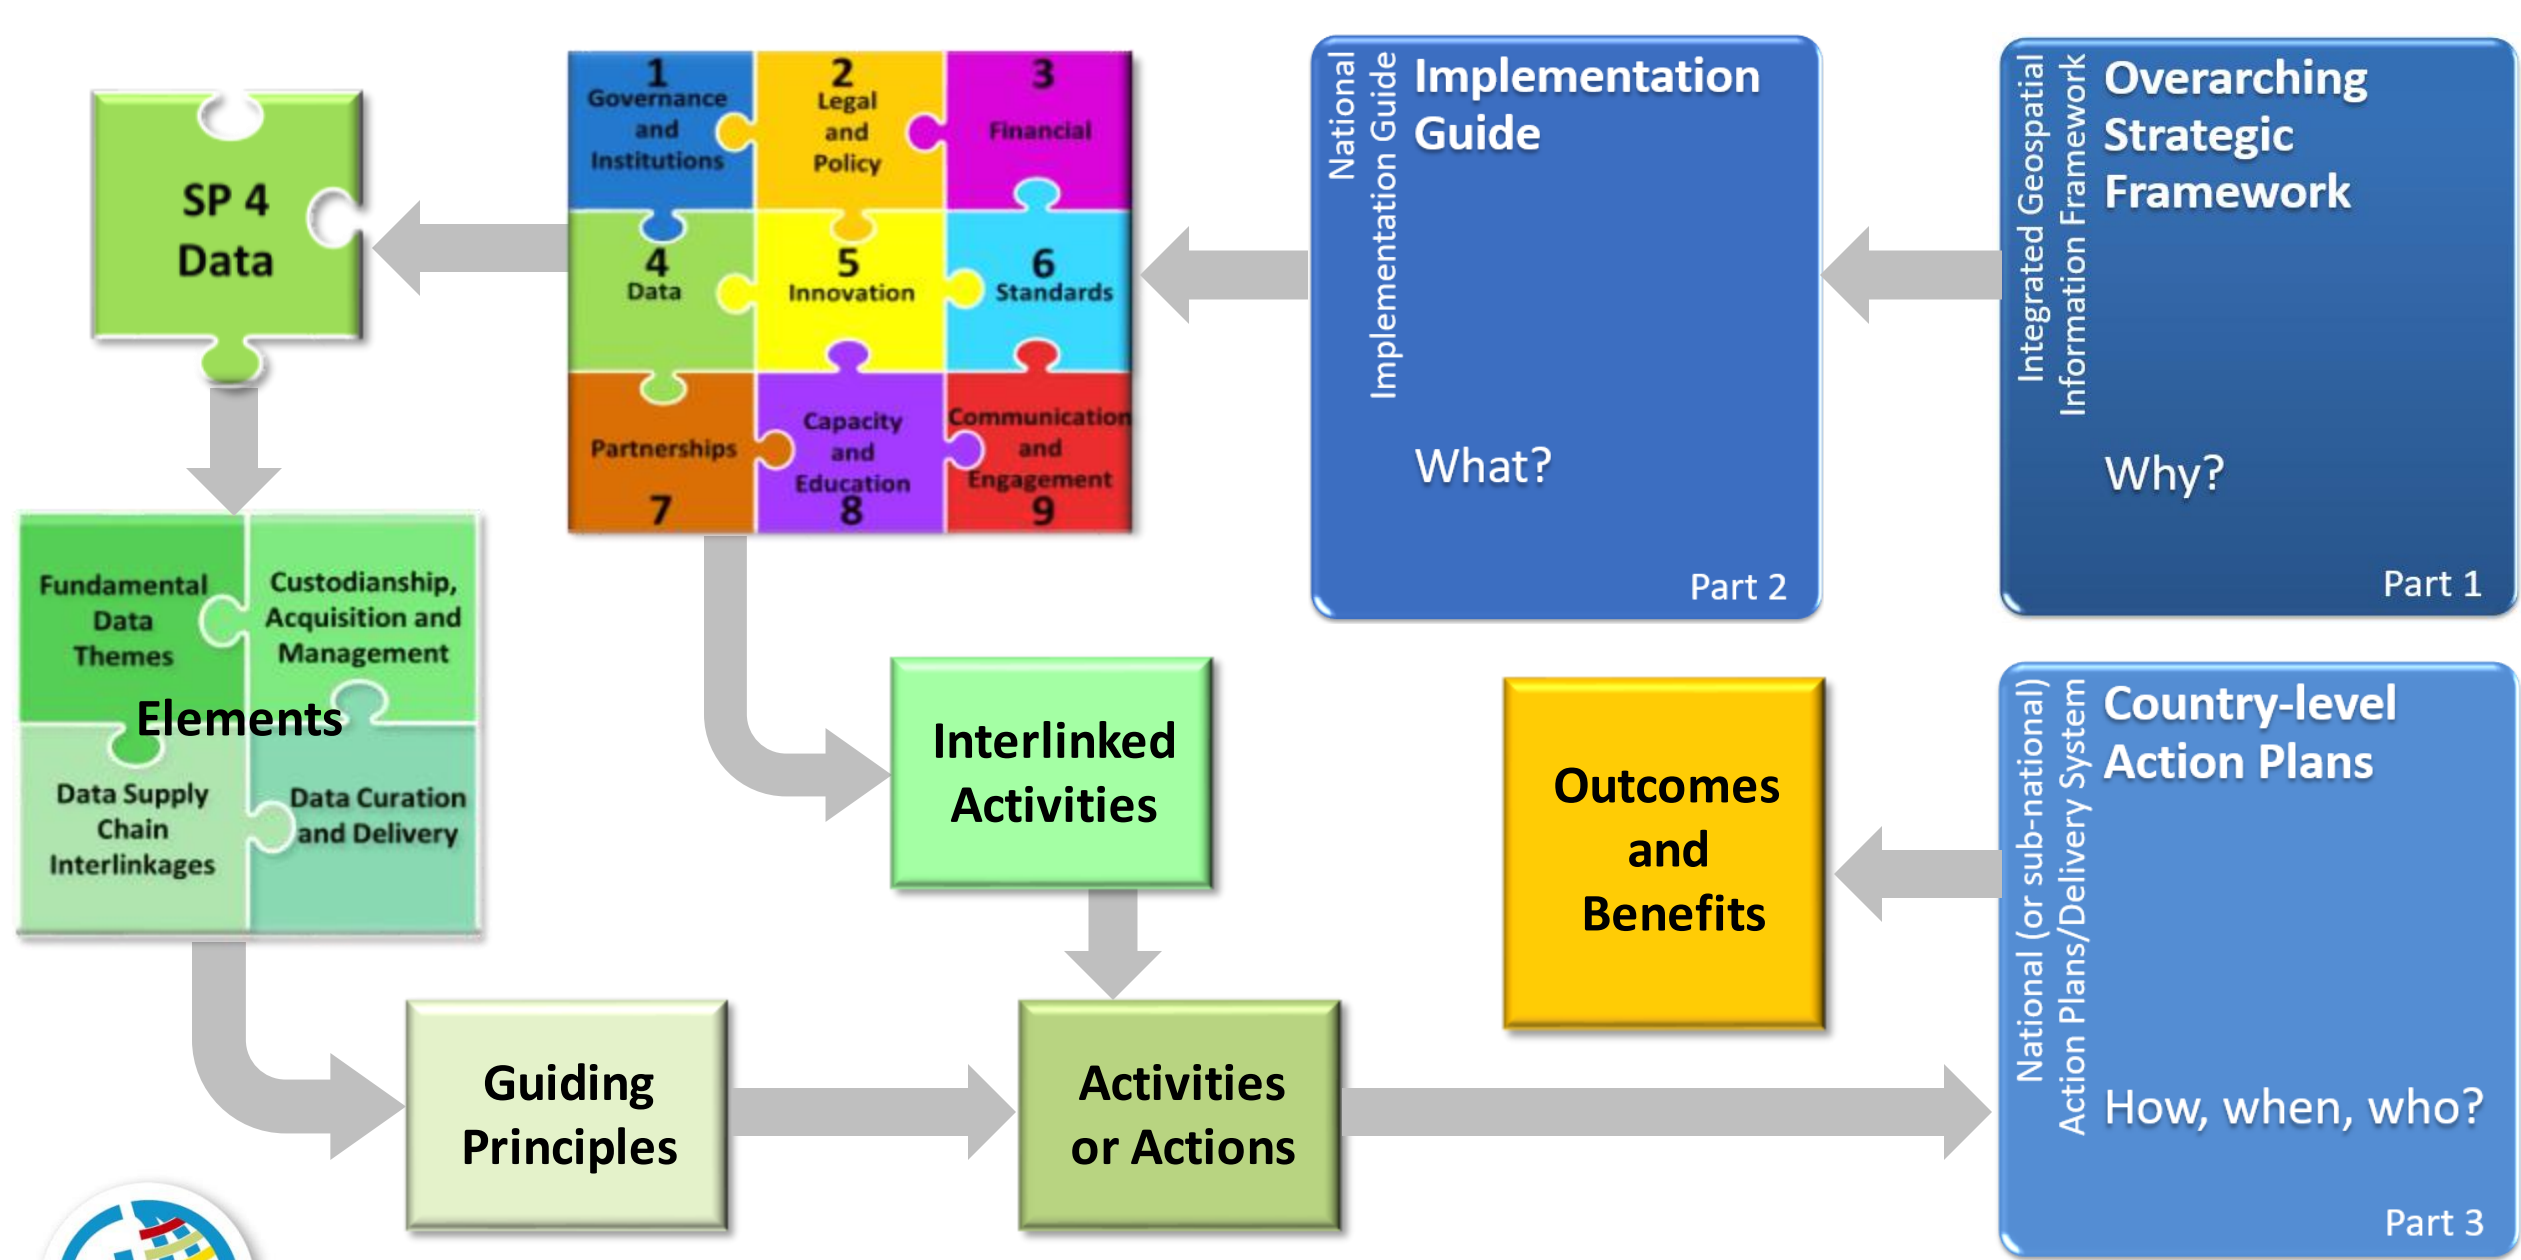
SP 4
Data

1
Governance and Institutions

2
Legal and Policy

3
Financial

4
Data

5
Innovation

6
Standards

Partnerships
7

Capacity and Education
8

Communication and Engagement
9

National Implementation Guide

Implementation Guide

What?

Part 2

Integrated Geospatial Information Framework

Overarching Strategic Framework

Why?

Part 1

Fundamental Data Themes

Custodianship, Acquisition and Management

Elements

Data Supply Chain Interlinkages

Data Curation and Delivery

Interlinked Activities

Outcomes and Benefits

National (or sub-national) Action Plans/Delivery System

Country-level Action Plans

How, when, who?

Part 3

Guiding Principles

Activities or Actions